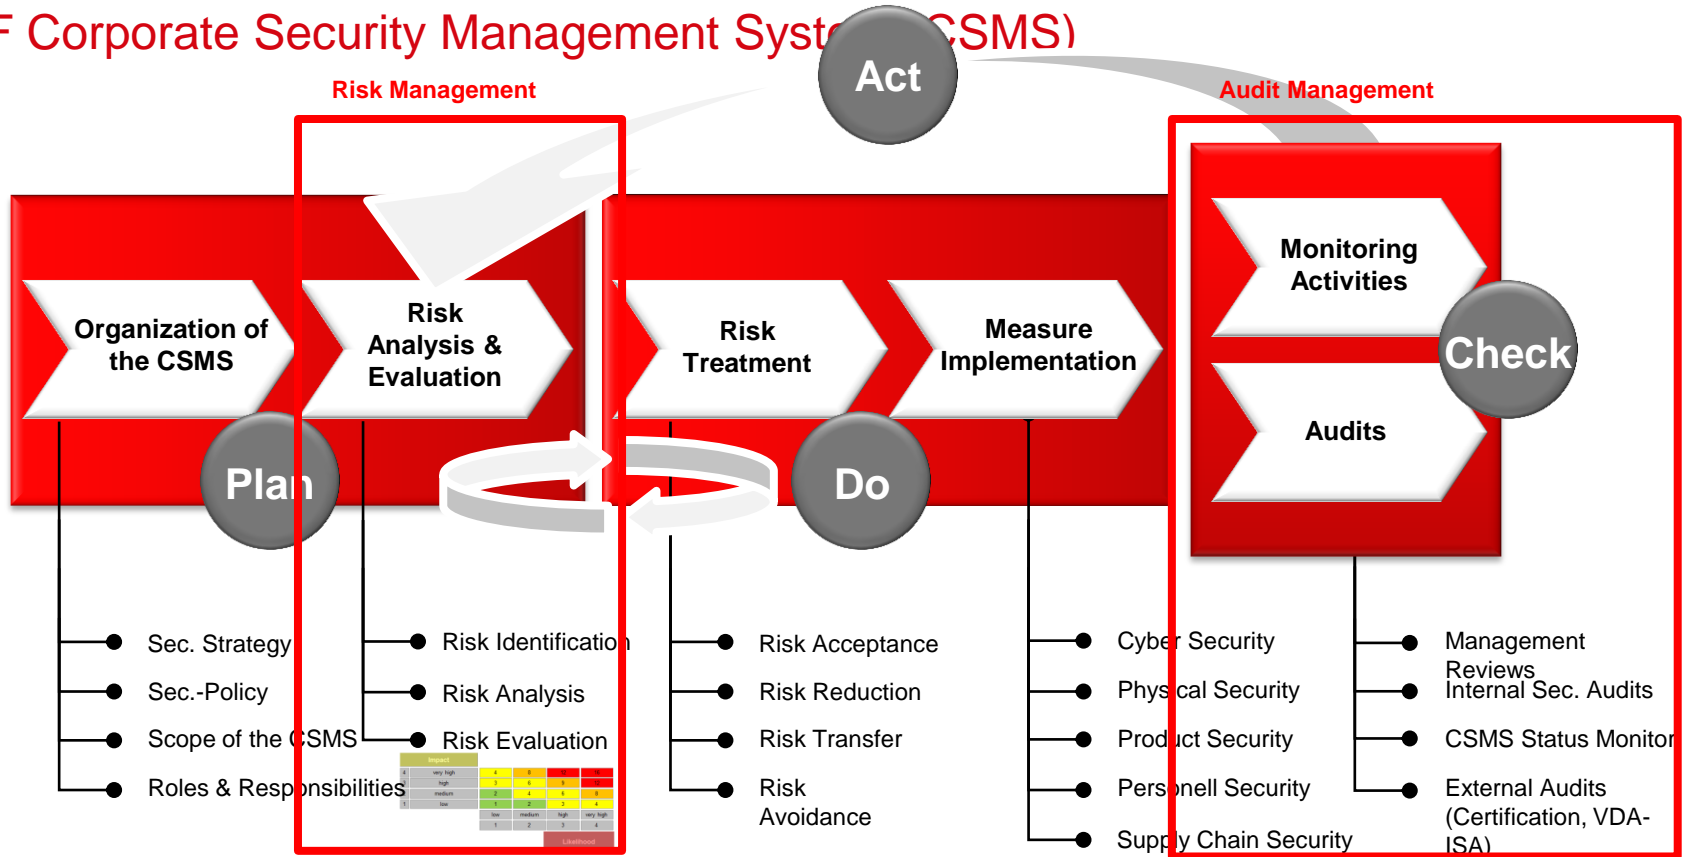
F Corporate Security Management Syst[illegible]CSMS)

Act

Risk Management

Audit Management

Organization of the CSMS

Risk Analysis & Evaluation

Risk Treatment

Measure Implementation

Monitoring Activities

Check

Audits

Plan

Do

Sec. Strategy

Sec.-Policy

Scope of the CSMS

Roles & Responsibilities

Risk Identification

Risk Analysis

Risk Evaluation

Risk Acceptance

Risk Reduction

Risk Transfer

Risk Avoidance

Cyber Security

Physical Security

Product Security

Personell Security

Supply Chain Security

Management Reviews

Internal Sec. Audits

CSMS Status Monitor

External Audits (Certification, VDA-ISA)